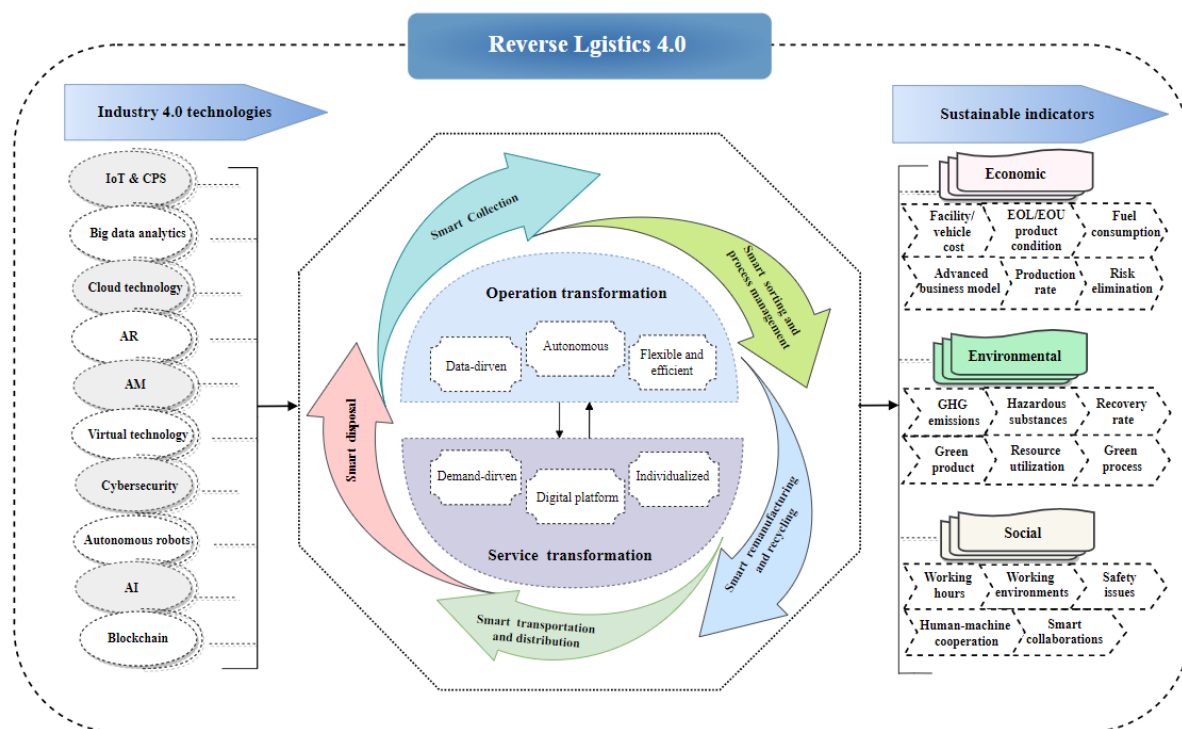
Reverse Lgistics 4.0

Industry 4.0 technologies

IoT & CPS

Big data analytics

Cloud technology

AR

AM

Virtual technology

Cybersecurity

Autonomous robots

AI

Blockchain

Smart Collection

Smart sorting and process management

Smart remanufacturing and recycling

Smart transportation and distribution

Smart disposal

Operation transformation

Data-dirven

Autonomous

Flexible and efficient

Demand-dirven

Digital platform

Individualized

Service transformation

Sustainable indicators

Economic

Facility/ vehicle cost

EOL/EOU product condition

Fuel consumption

Advanced business model

Production rate

Risk elimination

Environmental

GHG emissions

Hazardous substances

Recovery rate

Green product

Resource utilization

Green process

Social

Working hours

Working environments

Safety issues

Human-machine cooperation

Smart collaborations